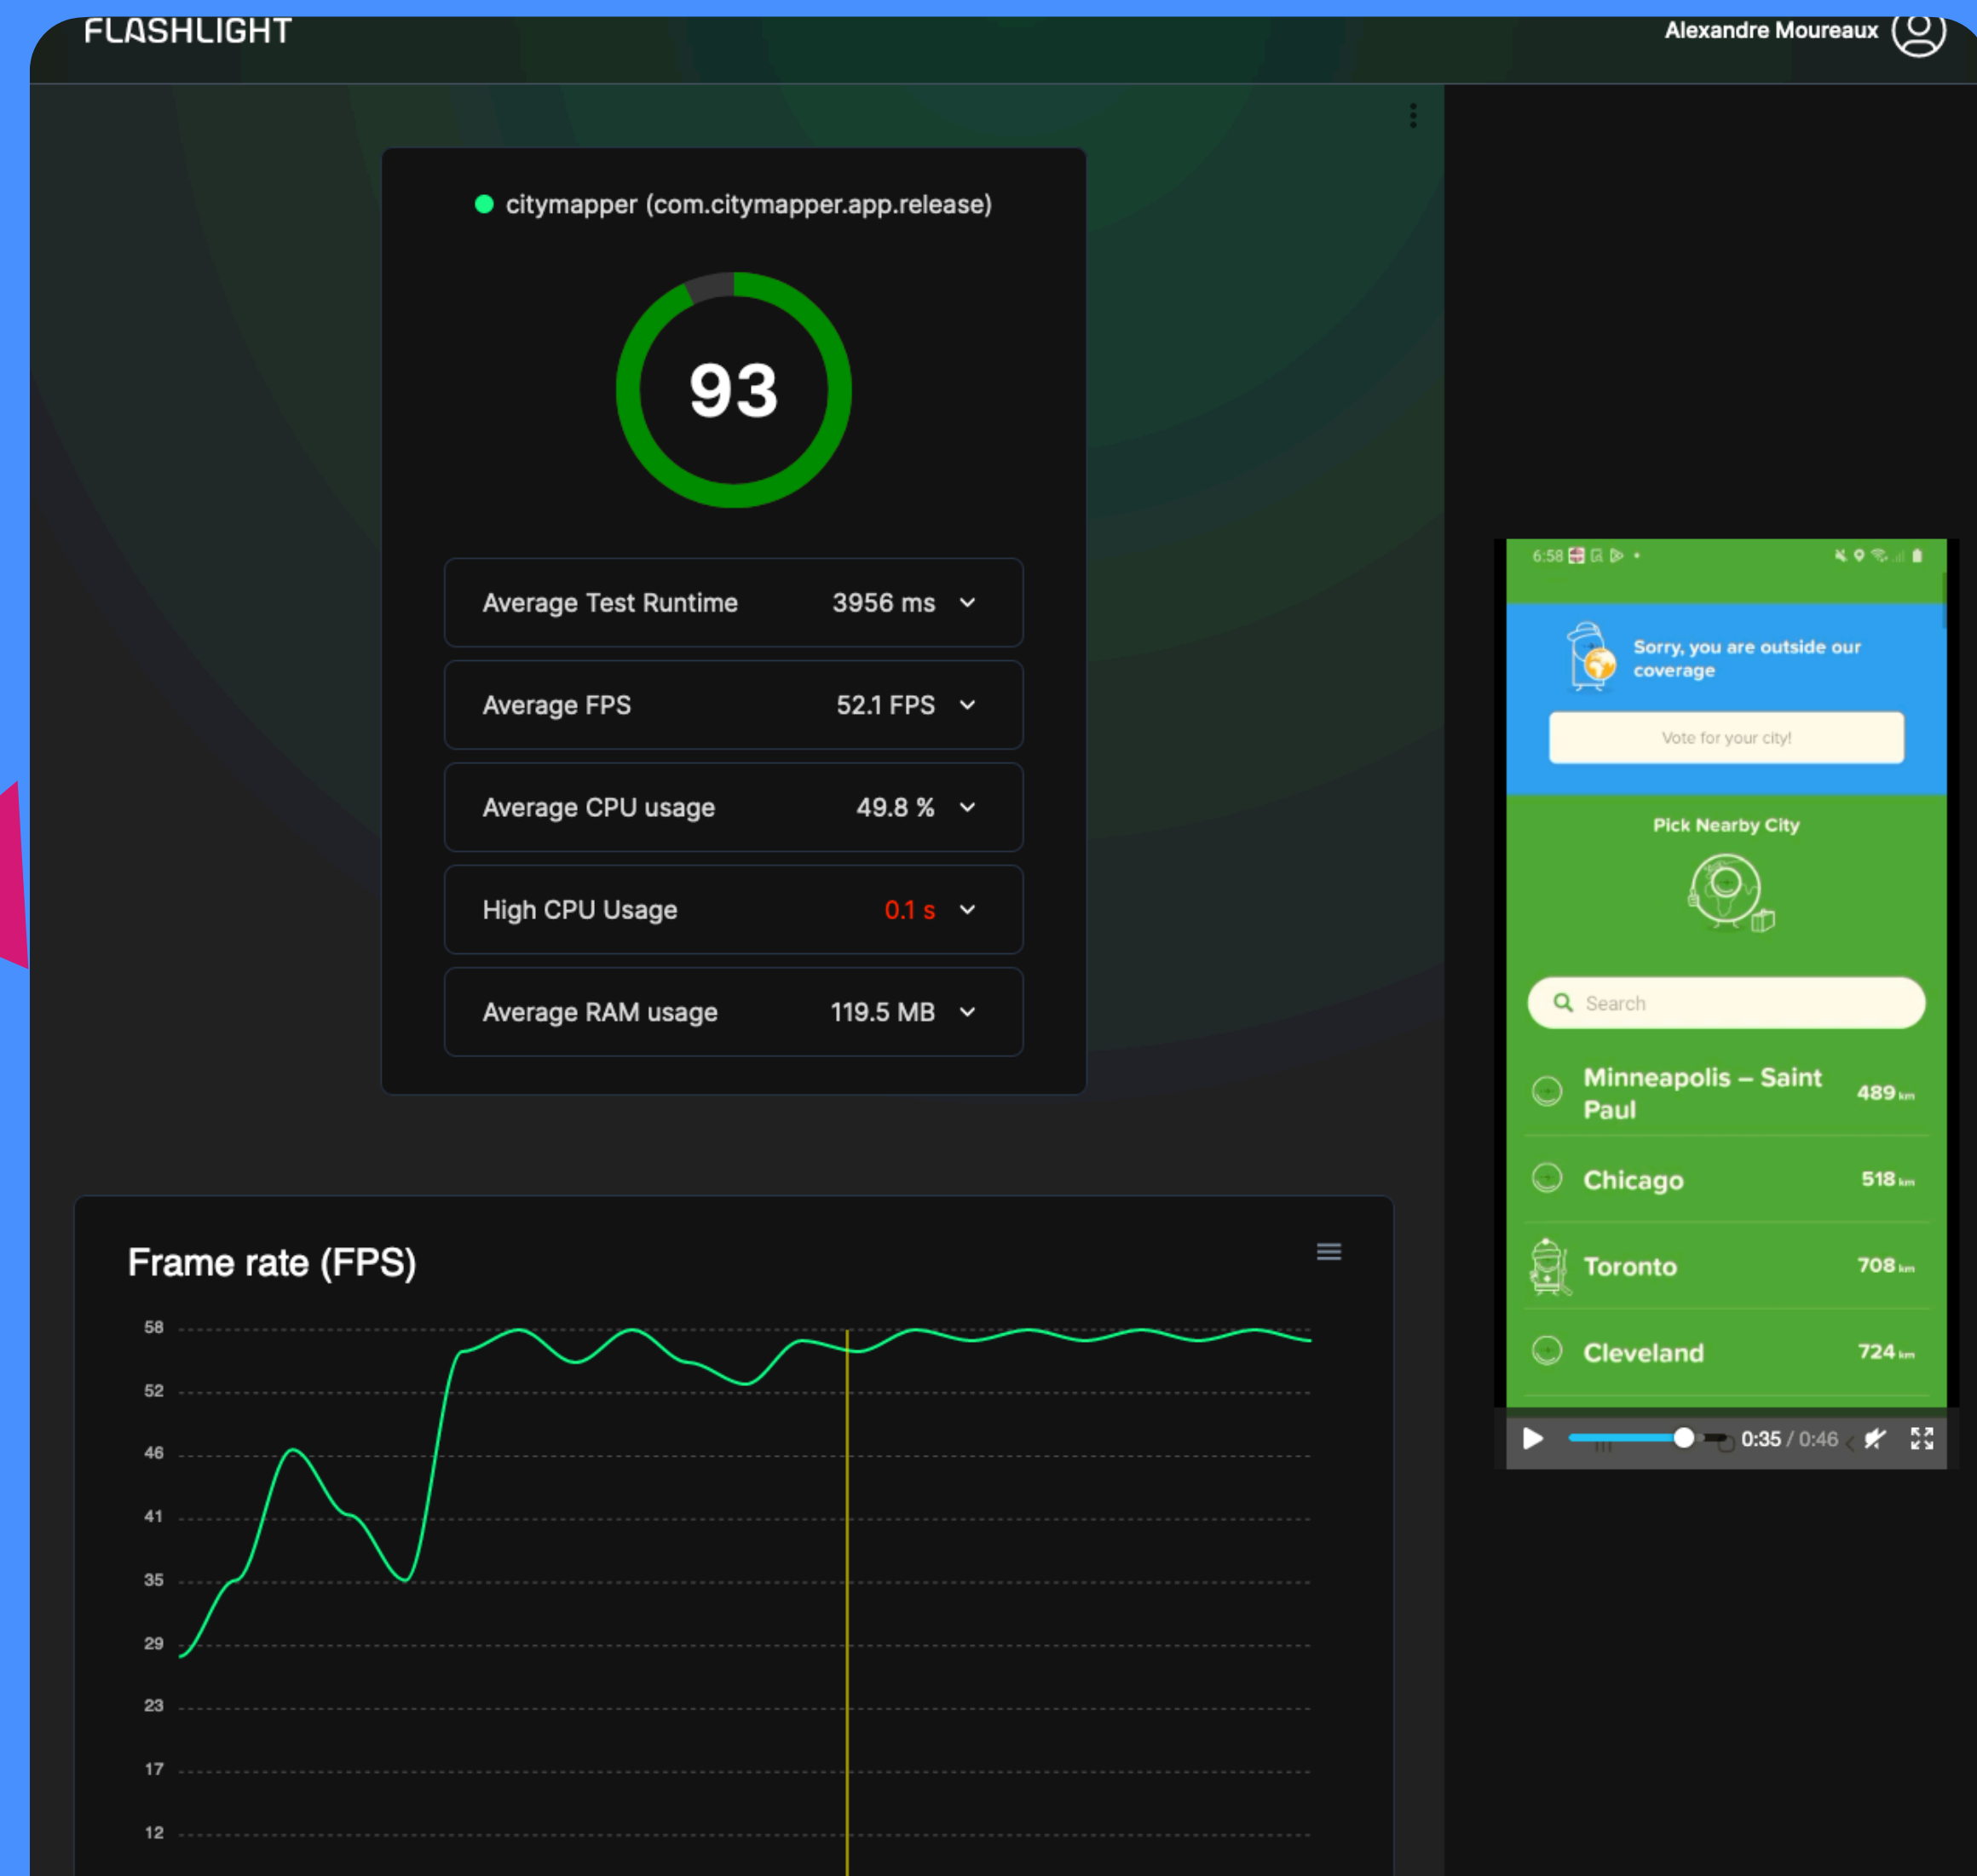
FLASHLIGHT

Alexandre Moureaux

citymapper (com.citymapper.app.release)

93

Average Test Runtime 3956 ms

Average FPS 52.1 FPS

Average CPU usage 49.8 %

High CPU Usage 0.1 s

Average RAM usage 119.5 MB

Frame rate (FPS)

58
52
46
41
35
29
23
17
12

6:58

Sorry, you are outside our coverage

Vote for your city!

Pick Nearby City

Search

Minneapolis – Saint Paul 489 km

Chicago 518 km

Toronto 708 km

Cleveland 724 km

0:35 / 0:46